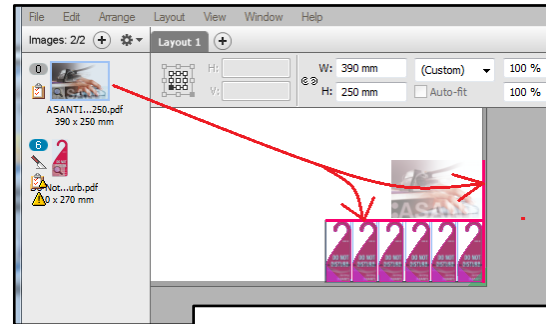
File Edit Arrange Layout View Window Help

Images: 2/2

Layout 1

H:
V:

W: 390 mm
H: 250 mm

(Custom)
Auto-fit

100 %
100 %

0
ASANTI...250.pdf
390 x 250 mm

6
Not...urb.pdf
0 x 270 mm

DO NOT DISTURB
DO NOT DISTURB
DO NOT DISTURB
DO NOT DISTURB
DO NOT DISTURB
DO NOT DISTURB